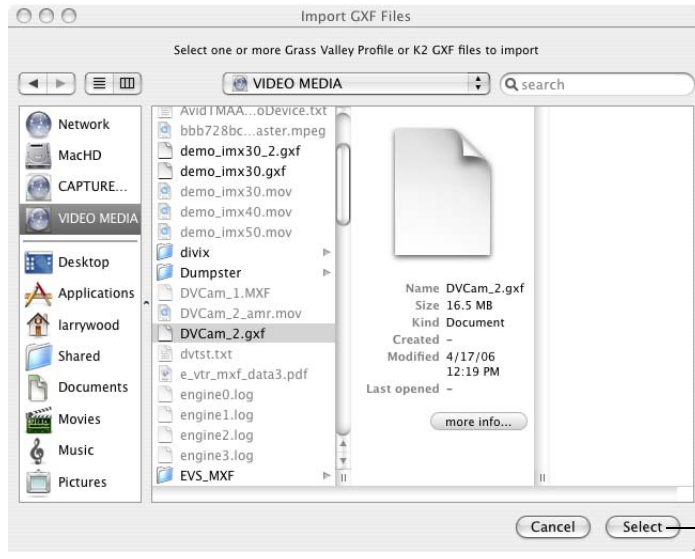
Import GXF Files

Select one or more Grass Valley Profile or K2 GXF files to import

VIDEO MEDIA

search

Network
MacHD
CAPTURE...
VIDEO MEDIA
Desktop
Applications
larrywood
Shared
Documents
Movies
Music
Pictures

AvidTMAA...oDevice.txt
bbb728bc...aster.mpeg
demo_imx30_2.gxf
demo_imx30.gxf
demo_imx30.mov
demo_imx40.mov
demo_imx50.mov
divix
Dumpster
DVCam_1.MXF
DVCam_2_amr.mov
DVCam_2.gxf
dvtst.txt
e_vtr_mxf_data3.pdf
engine0.log
engine1.log
engine2.log
engine3.log
EVS_MXF

Name DVCam_2.gxf
Size 16.5 MB
Kind Document
Created -
Modified 4/17/06 12:19 PM
Last opened -

more info...

Cancel
Select